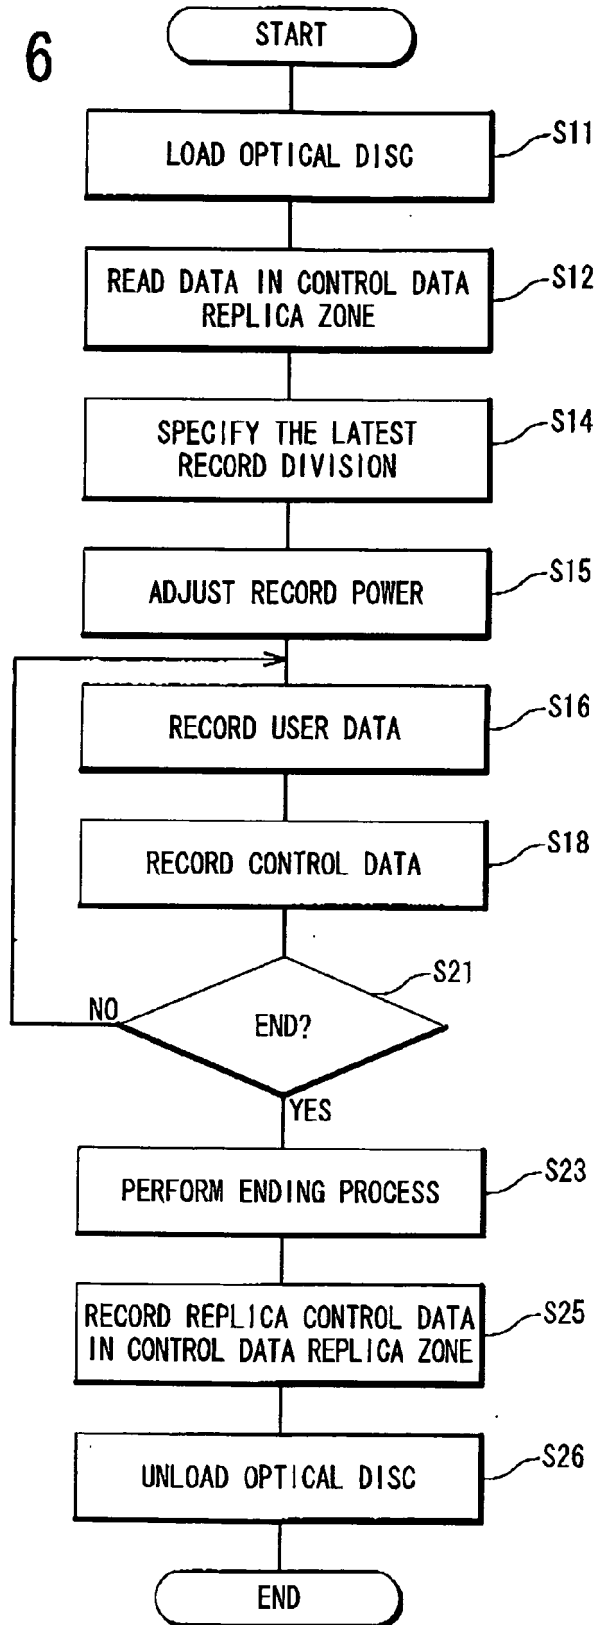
6

START

LOAD OPTICAL DISC
S11

READ DATA IN CONTROL DATA REPLICA ZONE
S12

SPECIFY THE LATEST RECORD DIVISION
S14

ADJUST RECORD POWER
S15

RECORD USER DATA
S16

RECORD CONTROL DATA
S18

NO
END?
S21

YES

PERFORM ENDING PROCESS
S23

RECORD REPLICA CONTROL DATA IN CONTROL DATA REPLICA ZONE
S25

UNLOAD OPTICAL DISC
S26

END